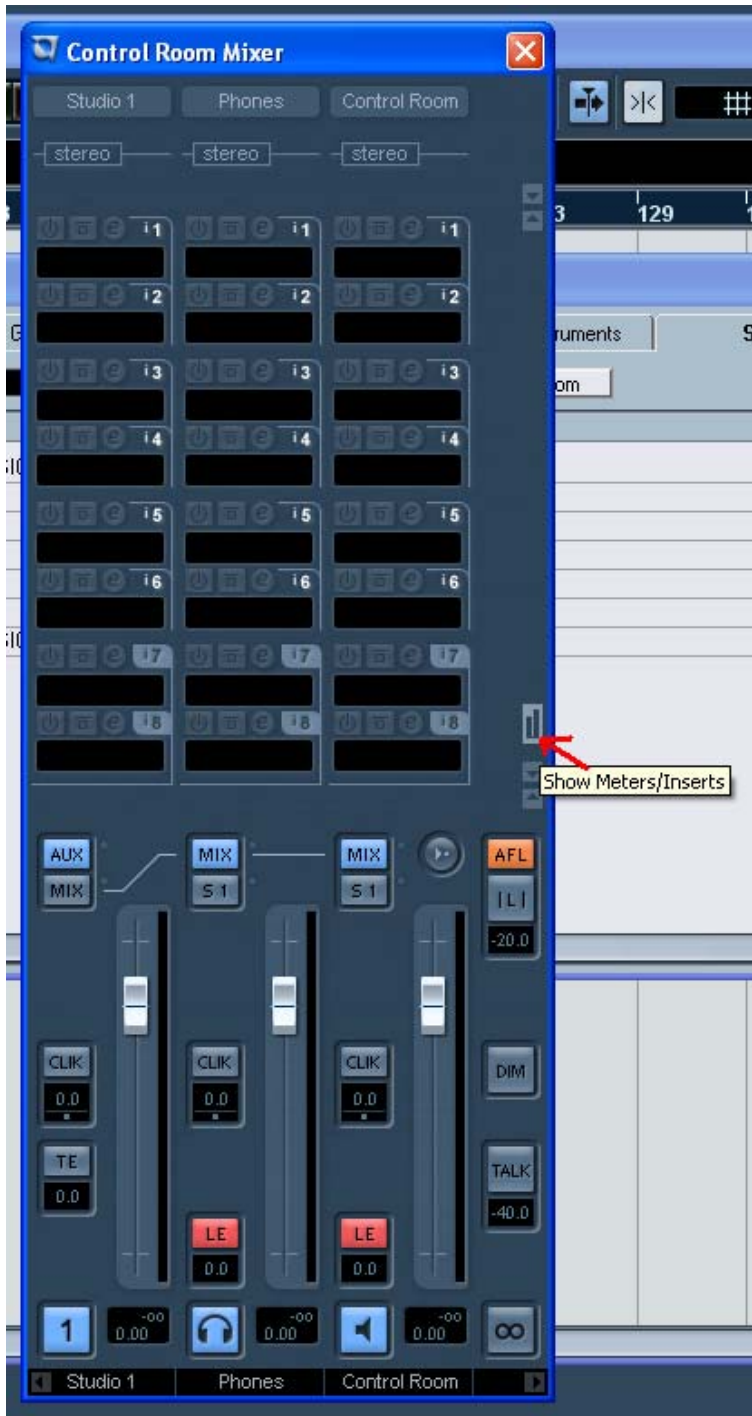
Control Room Mixer

Studio 1 Phones Control Room

stereo stereo stereo

3 129

i1 i1 i1
i2 i2 i2
ruments S
om
i3 i3 i3
i4 i4 i4
i5 i5 i5
i6 i6 i6
i7 i7 i7
i8 i8 i8

Show Meters/Inserts

AUX MIX MIX AFL
MIX S 1 S 1 |L|
-20.0

CLIK CLIK CLIK DIM
0.0 0.0 0.0

TE TALK
0.0 -40.0

LE LE
0.0 0.0

1 -oo 0.00 -oo 0.00 -oo 0.00

Studio 1 Phones Control Room